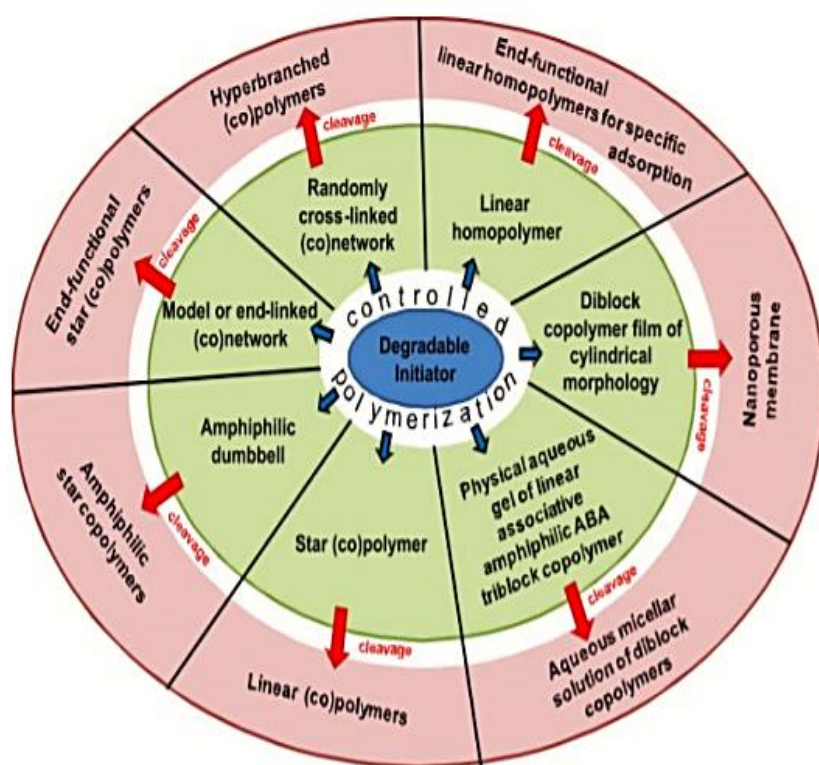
Degradable Initiator

controlled polymerization

Randomly cross-linked (co)network

cleavage

Hyperbranched (co)polymers

Linear homopolymer

cleavage

End-functional linear homopolymers for specific adsorption

Diblock copolymer film of cylindrical morphology

cleavage

Nanoporous membrane

Physical aqueous gel of linear associative amphiphilic ABA triblock copolymer

cleavage

Aqueous micellar solution of diblock copolymers

Star (co)polymer

cleavage

Linear (co)polymers

Amphiphilic dumbbell

cleavage

Amphiphilic star copolymers

Model or end-linked (co)network

cleavage

End-functional star (co)polymers